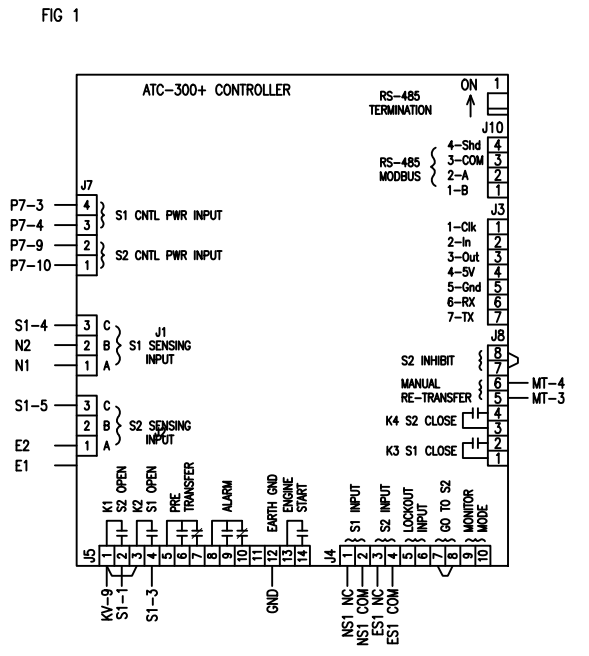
FIG 1

ATC-300+ CONTROLLER

RS-485 TERMINATION

ON
1

J10
RS-485 MODBUS
4-Shd 4
3-COM 3
2-A 2
1-B 1

J3
1-Clk 1
2-In 2
3-Out 3
4-5V 4
5-Gnd 5
6-RX 6
7-TX 7

J8
S2 INHIBIT 8 7
MANUAL RE-TRANSFER 6 MT-4
5 MT-3
K4 S2 CLOSE 4 3
K3 S1 CLOSE 2 1

J7
P7-3 4
P7-4 3
S1 CNTL PWR INPUT
P7-9 2
P7-10 1
S2 CNTL PWR INPUT

J1
S1-4 3 C
N2 2 B
N1 1 A
S1 SENSING INPUT

S1-5 3 C
2 B
E2 1 A
E1
S2 SENSING INPUT

J5
K1 S2 OPEN
K2 S1 OPEN
PRE TRANSFER
ALARM
EARTH GND
ENGINE START
1 2 3 4 5 6 7 8 9 10 11 12 13 14
KV-9
S1-1
S1-3
GND

J4
S1 INPUT
S2 INPUT
LOCKOUT INPUT
GO TO S2
MONITOR MODE
1 2 3 4 5 6 7 8 9 10
NS1 NC
NS1 COM
ES1 NC
ES1 COM